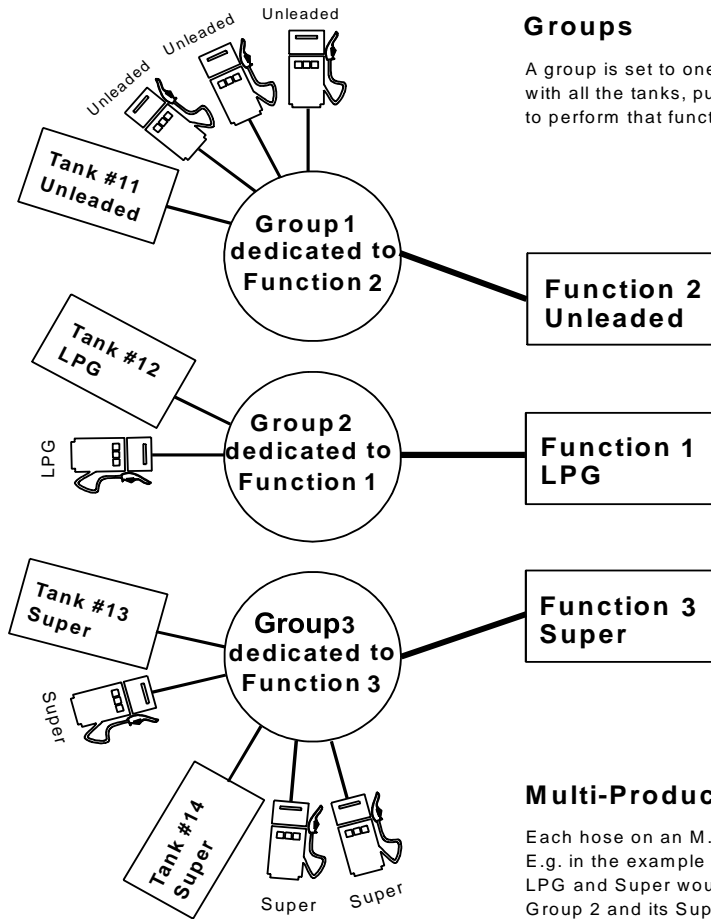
Unleaded

Unleaded

Unleaded

Tank #11 Unleaded

Group 1 dedicated to Function 2

Function 2 Unleaded

Tank #12 LPG

LPG

Group 2 dedicated to Function 1

Function 1 LPG

Tank #13 Super

Super

Group3 dedicated to Function 3

Function 3 Super

Tank #14 Super

Super

Super

Groups

A group is set to one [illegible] with all the tanks, pu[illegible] to perform that funct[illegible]

Multi-Produc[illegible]

Each hose on an M.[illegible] E.g. in the example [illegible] LPG and Super wou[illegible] Group 2 and its Sup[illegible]